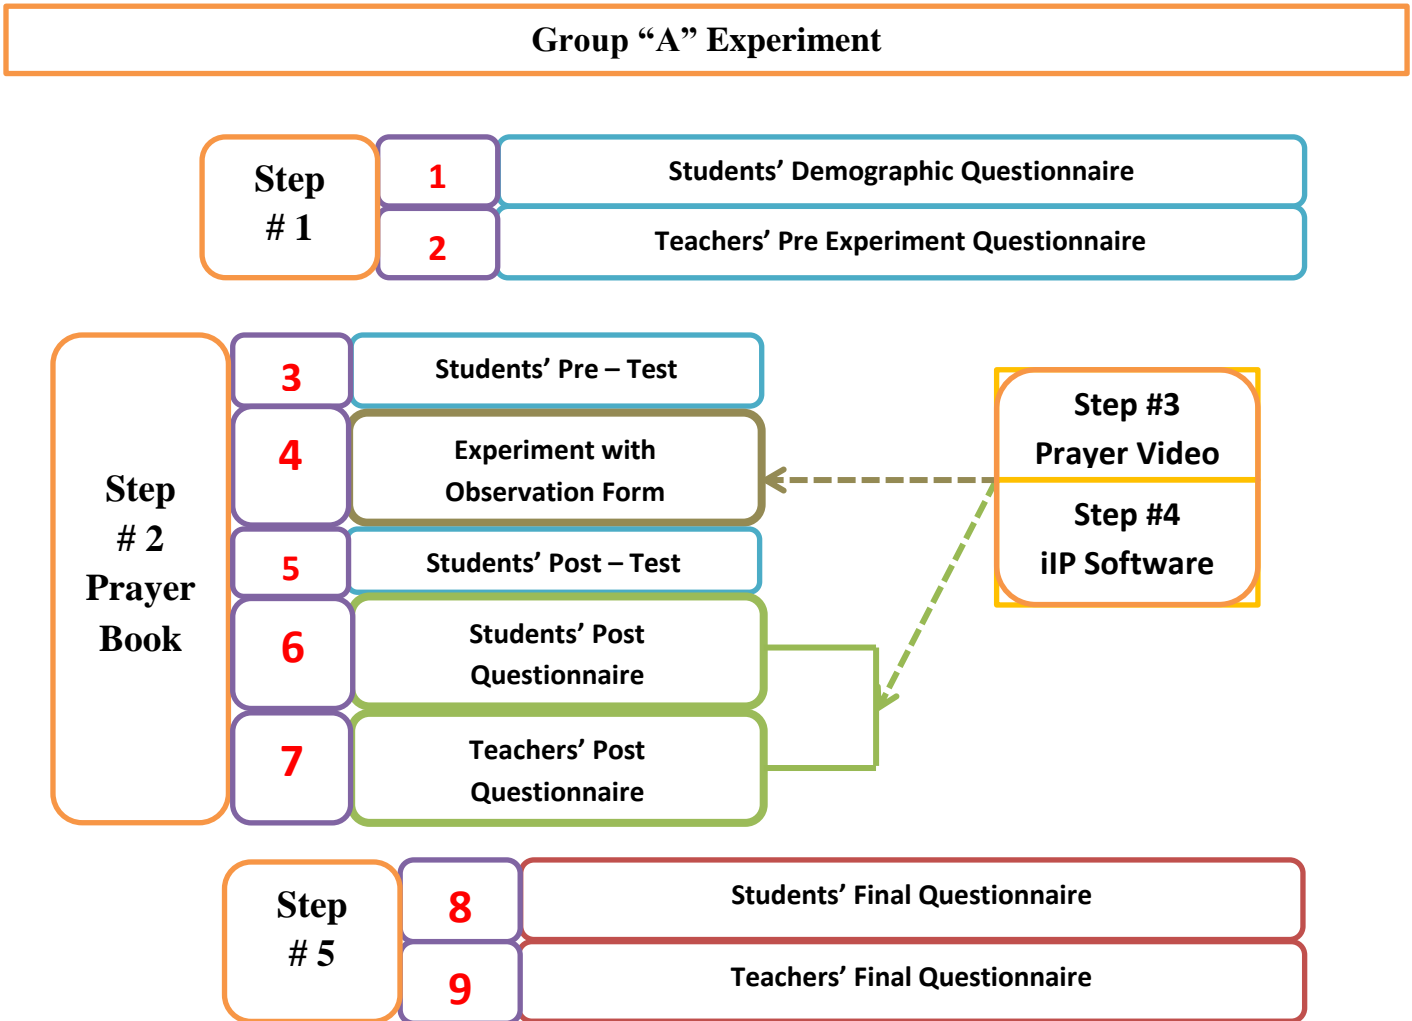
Group “A” Experiment

Step # 1

1 Students’ Demographic Questionnaire

2 Teachers’ Pre Experiment Questionnaire

Step # 2 Prayer Book

3 Students’ Pre – Test

4 Experiment with Observation Form

5 Students’ Post – Test

6 Students’ Post Questionnaire

7 Teachers’ Post Questionnaire

Step #3 Prayer Video

Step #4 iIP Software

Step # 5

8 Students’ Final Questionnaire

9 Teachers’ Final Questionnaire